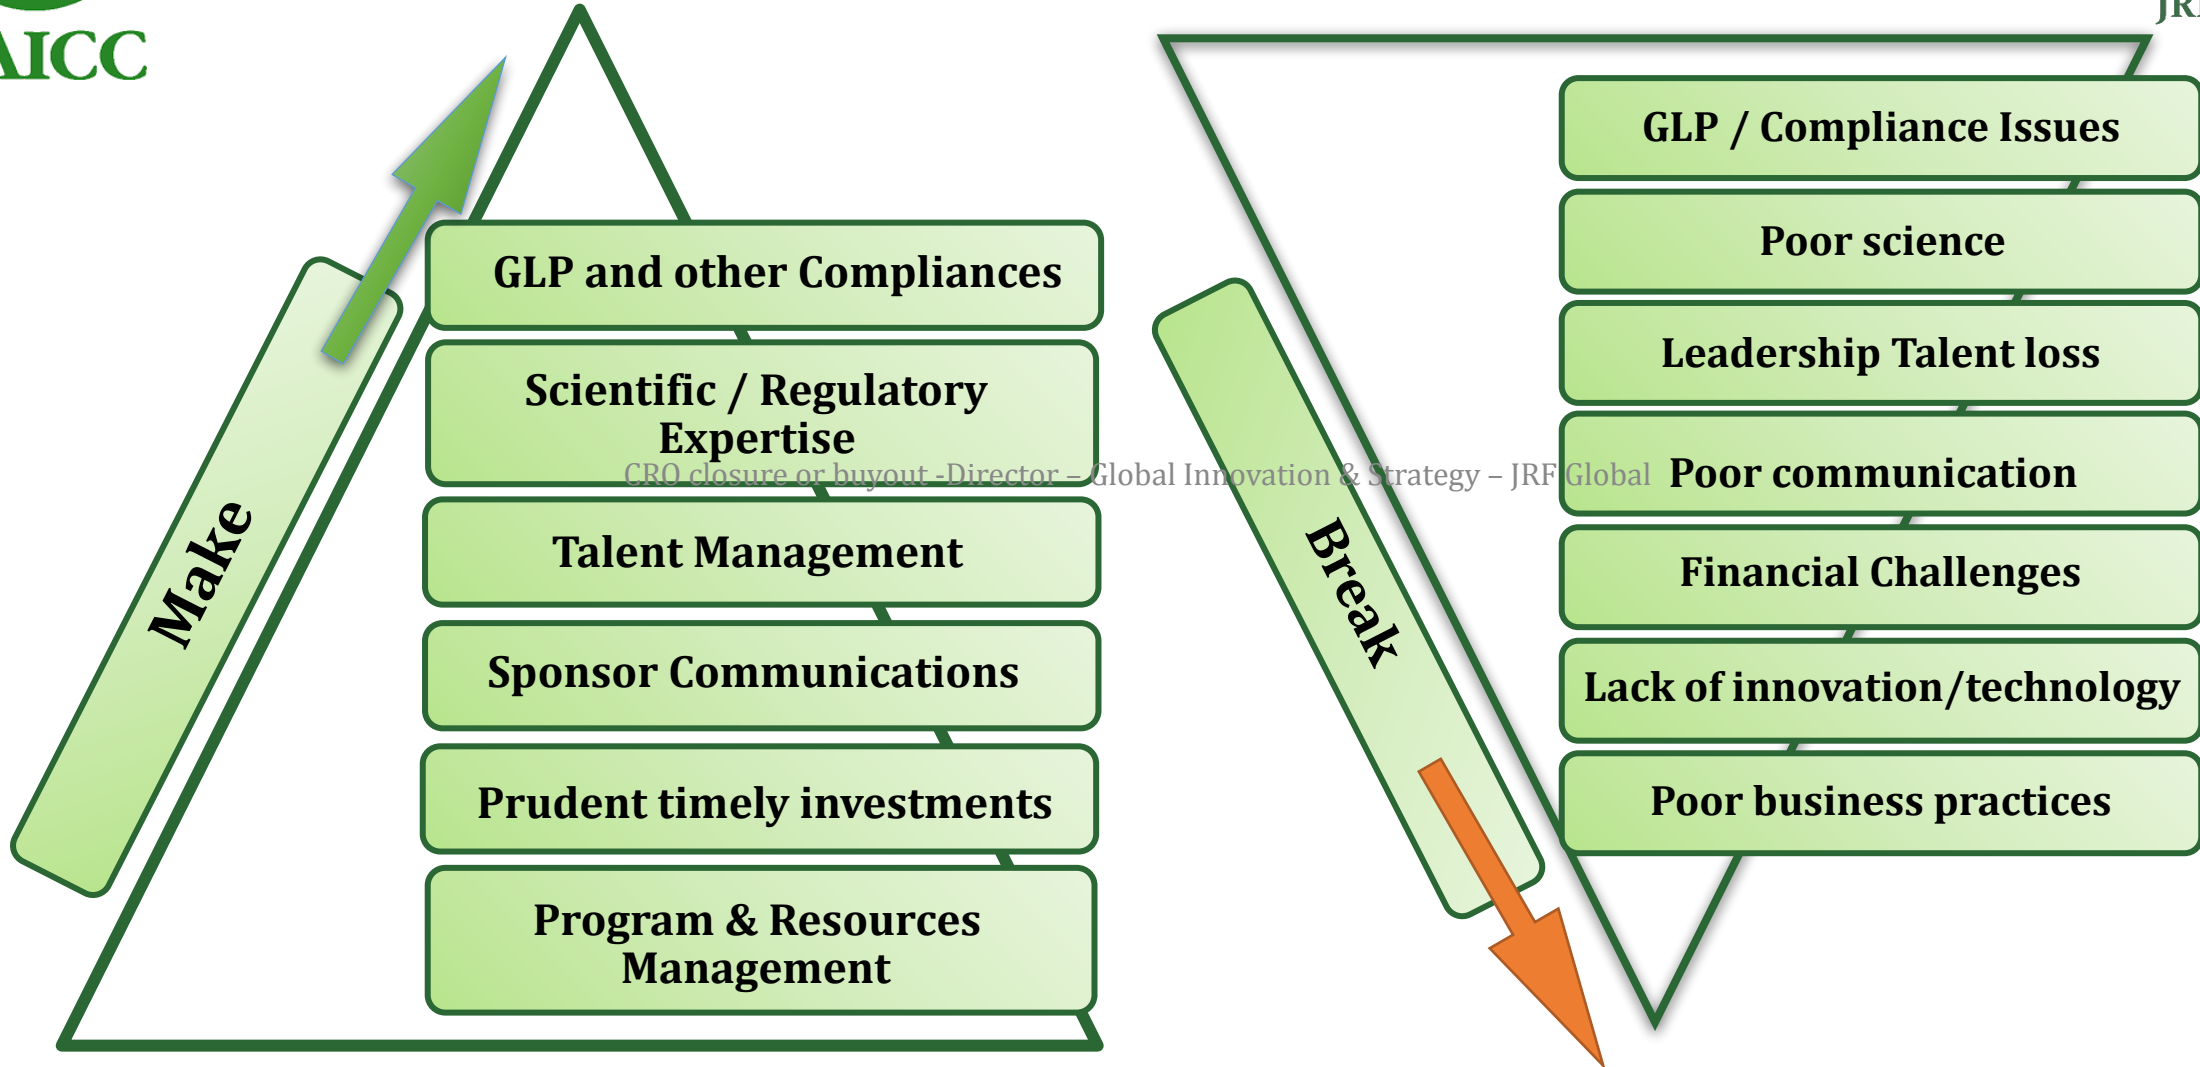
AICC

JR

Make

GLP and other Compliances

Scientific / Regulatory Expertise

Talent Management

Sponsor Communications

Prudent timely investments

Program & Resources Management

CRO closure or buyout -Director – Global Innovation & Strategy – JRF Global

Break

GLP / Compliance Issues

Poor science

Leadership Talent loss

Poor communication

Financial Challenges

Lack of innovation/technology

Poor business practices